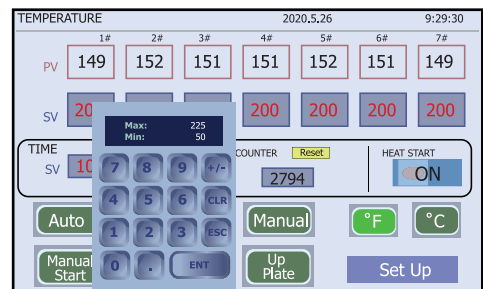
TEMPERATURE 2020.5.26 9:29:30

| | 1# | 2# | 3# | 4# | 5# | 6# | 7# |
|---|---|---|---|---|---|---|---|
| PV | 149 | 152 | 151 | 151 | 152 | 151 | 149 |
| SV | 20 | | | 200 | 200 | 200 | 200 |

Max: 225
Min: 50

7 8 9 +/-
4 5 6 CLR
1 2 3 ESC
0 . ENT

TIME
SV 10

COUNTER Reset
2794

HEAT START
ON

Auto
Manual
°F
°C
Manual Start
Up Plate
Set Up